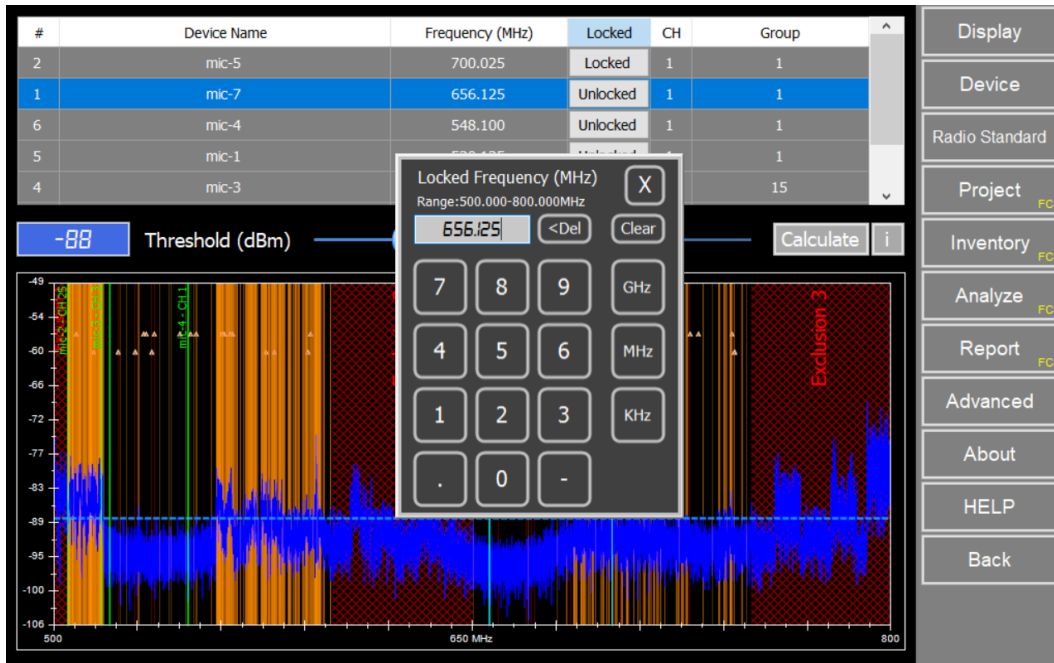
| # | Device Name | Frequency (MHz) | Locked | CH | Group |
|---|---|---|---|---|---|
| 2 | mic-5 | 700.025 | Locked | 1 | 1 |
| 1 | mic-7 | 656.125 | Unlocked | 1 | 1 |
| 6 | mic-4 | 548.100 | Unlocked | 1 | 1 |
| 5 | mic-1 | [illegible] | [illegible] | 1 | 1 |
| 4 | mic-3 | | | | 15 |

-88

Threshold (dBm)

Calculate

i

Locked Frequency (MHz)

X

Range:500.000-800.000MHz

656.125

<Del

Clear

7 8 9 GHz

4 5 6 MHz

1 2 3 KHz

. 0 -

Display

Device

Radio Standard

Project

Inventory

Analyze

Report

Advanced

About

HELP

Back

-49 -54 -60 -66 -72 -77 -83 -89 -95 -100 -106

500

650 MHz

800

Exclusion 3

mic-2 - CH 25

mic-3 - CH 8

mic-4 - CH 1